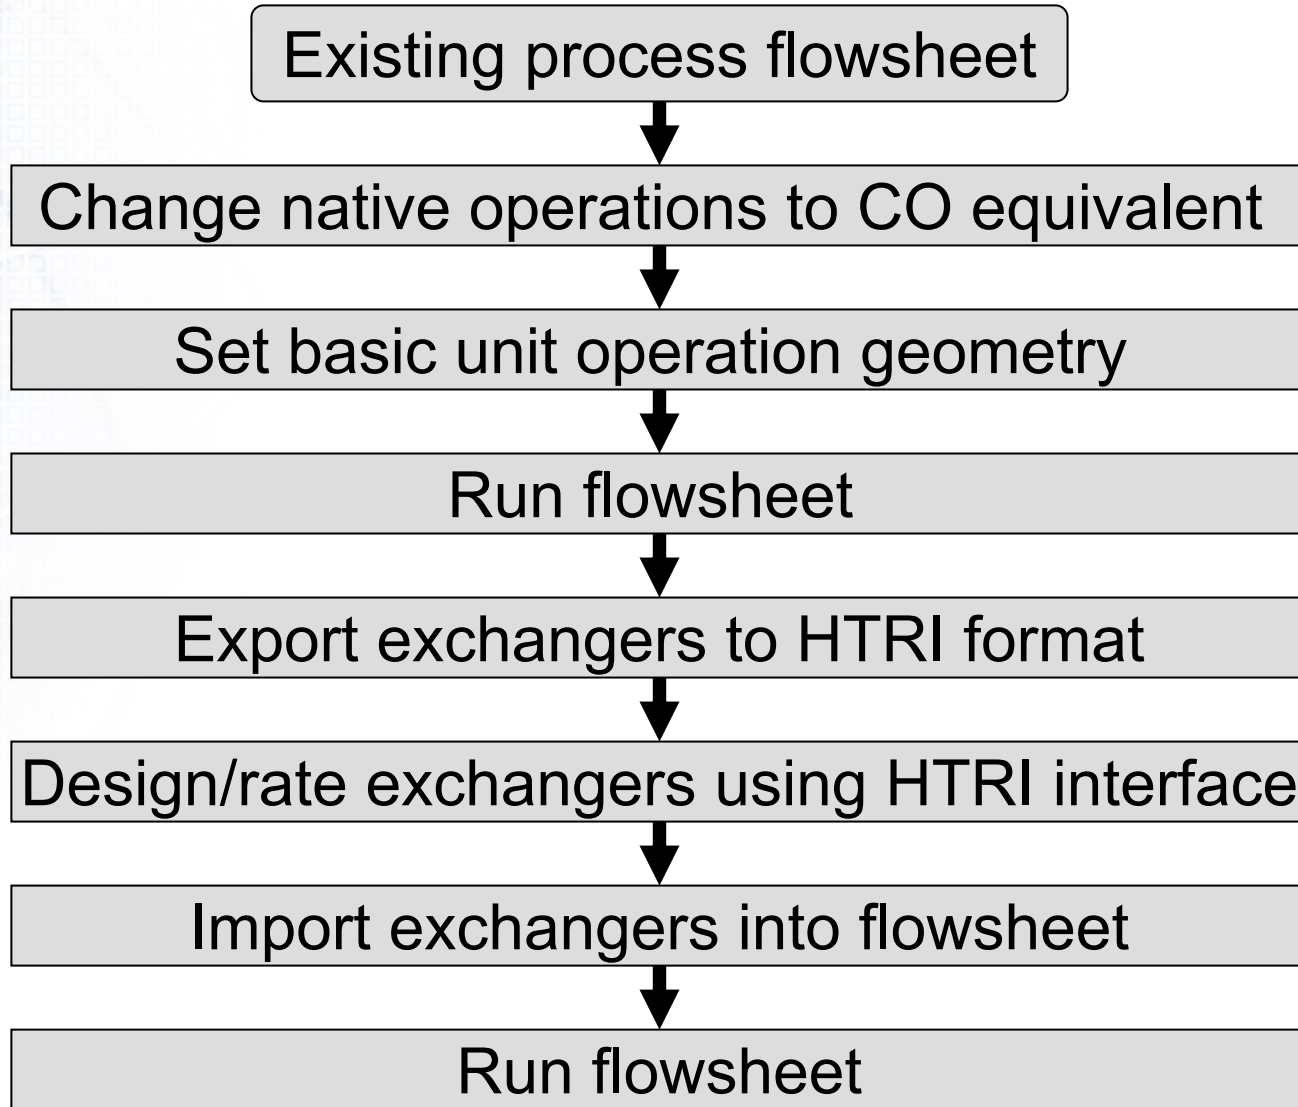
Existing process flowsheet

Change native operations to CO equivalent

Set basic unit operation geometry

Run flowsheet

Export exchangers to HTRI format

Design/rate exchangers using HTRI interface

Import exchangers into flowsheet

Run flowsheet